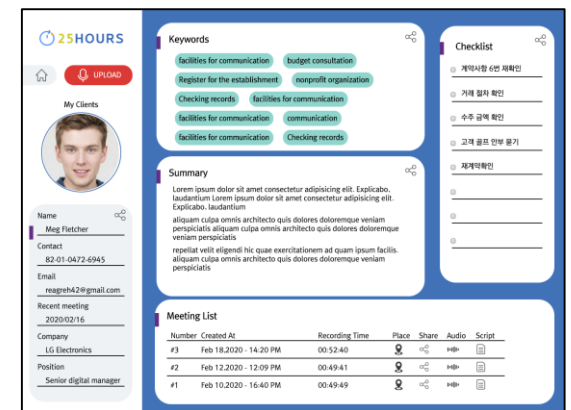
25HOURS

UPLOAD

My Clients

Name
Meg Fletcher

Contact
82-01-0472-6945

Email
reagreh42@gmail.com

Recent meeting
2020/02/16

Company
LG Electronics

Position
Senior digital manager

Keywords

facilities for communication
budget consultation
Register for the establishment
nonprofit organization
Checking records
facilities for communication
facilities for communication
communication
facilities for communication
Checking records

Summary

Lorem ipsum dolor sit amet consectetur adipisicing elit. Explicabo. laudantium Lorem ipsum dolor sit amet consectetur adipisicing elit. Explicabo. laudantium

aliquam culpa omnis architecto quis dolores doloremque veniam perspiciatis aliquam culpa omnis architecto quis dolores doloremque veniam perspiciatis

repellat velit eligendi hic quae exercitationem ad quam ipsum facilis. aliquam culpa omnis architecto quis dolores doloremque veniam perspiciatis

Checklist

계약사항 6번 재확인
거래 절차 확인
수주 금액 확인
고객 골프 인부 묻기
재계약확인

Meeting List

| Number | Created At | Recording Time | Place | Share | Audio | Script |
|---|---|---|---|---|---|---|
| #3 | Feb 18.2020 - 14:20 PM | 00:52:40 | | | | |
| #2 | Feb 12.2020 - 12:09 PM | 00:49:41 | | | | |
| #1 | Feb 10.2020 - 16:40 PM | 00:49:49 | | | | |